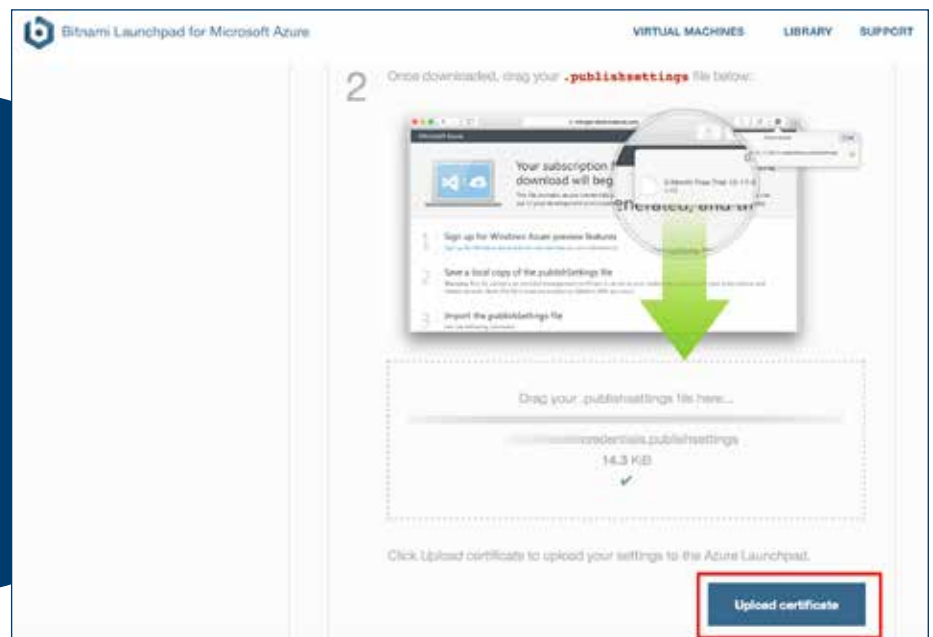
Bitnami Launchpad for Microsoft Azure

VIRTUAL MACHINES LIBRARY SUPPORT

2 Once downloaded, drag your .publishsettings file below:

Microsoft Azure

Your subscription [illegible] download will beg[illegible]

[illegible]enerated, and th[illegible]

1 Sign up for Windows Azure preview features

2 Save a local copy of the publishSettings file

3 Import the publishSettings file

Drag your .publishsettings file here...

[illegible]credentials.publishsettings

14.3 KB

✔

Click Upload certificate to upload your settings to the Azure Launchpad.

Upload certificate